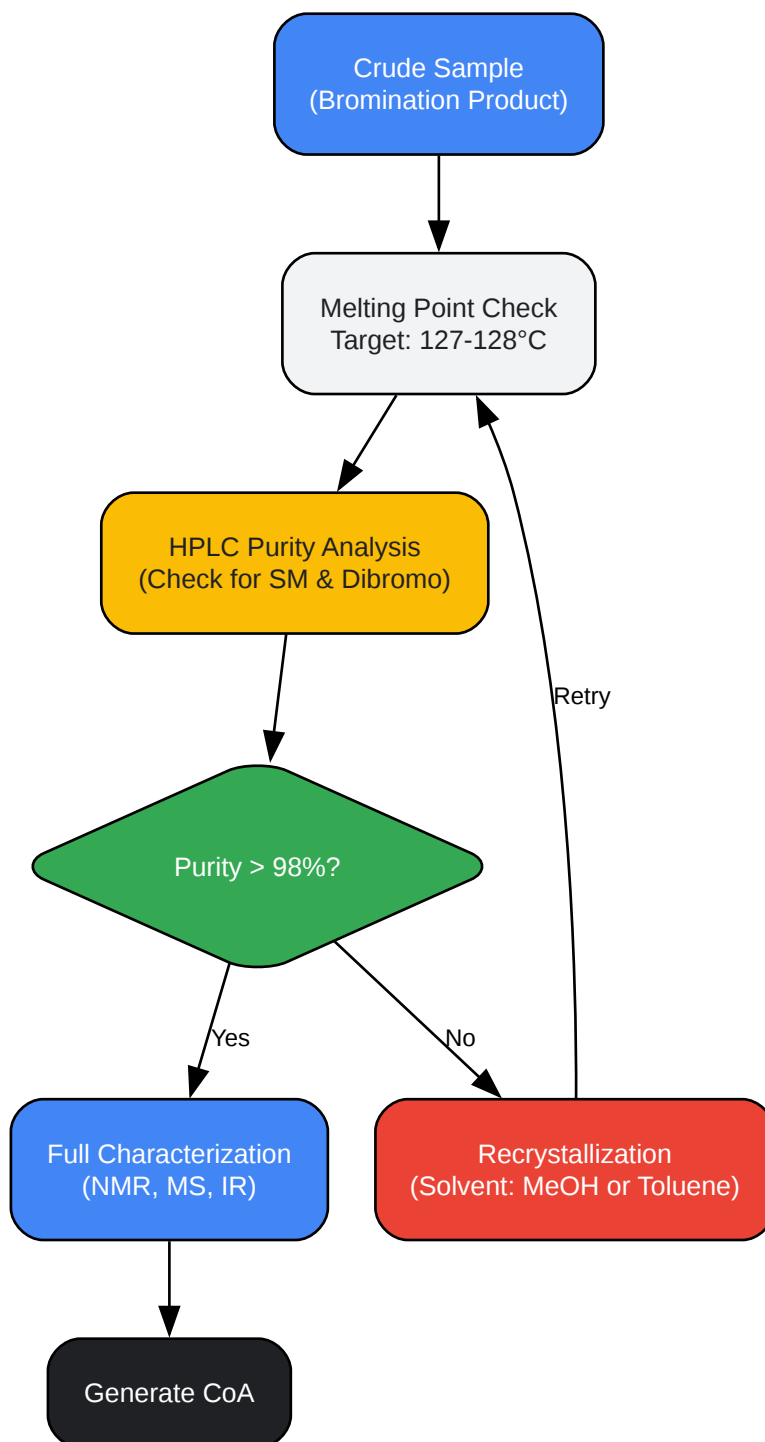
Crude Sample
(Bromination Product)

Melting Point Check
Target: 127-128°C

HPLC Purity Analysis
(Check for SM & Dibromo)

Retry

Purity > 98%?

Yes

No

Full Characterization
(NMR, MS, IR)

Recrystallization
(Solvent: MeOH or Toluene)

Generate CoA